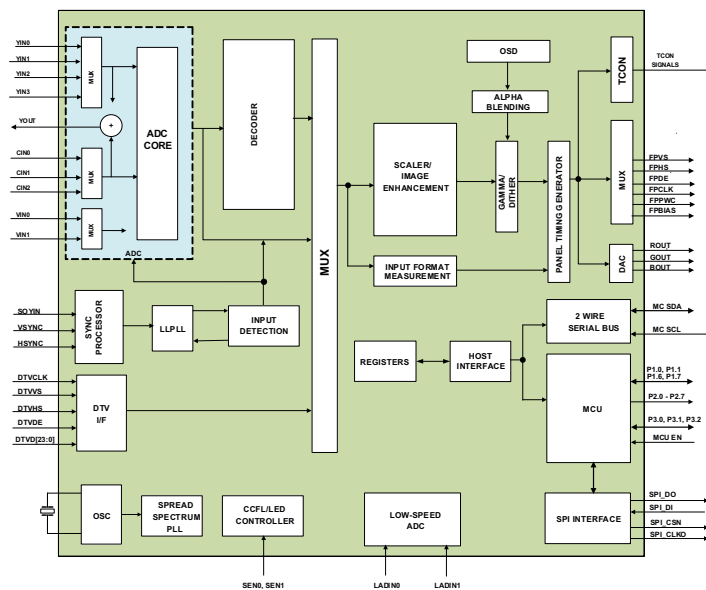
YIN0
YIN1
YIN2
YIN3
MUX
ADC CORE
YOUT
+
CIN0
CIN1
CIN2
MUX
VIN0
VIN1
MUX
ADC
DECODER
MUX
OSD
ALPHA BLENDING
TCON
TCON SIGNALS
SCALER/ IMAGE ENHANCEMENT
GAMMA/ DITHER
PANEL TIMING GENERATOR
MUX
FPVS
FPHS
FPDE
FPCLK
FPPWC
FPBIAS
DAC
ROUT
GOUT
BOUT
INPUT FORMAT MEASUREMENT
SOYIN
VSYNC
HSYNC
SYNC PROCESSOR
LLPLL
INPUT DETECTION
2 WIRE SERIAL BUS
MC SDA
MC SCL
REGISTERS
HOST INTERFACE
DTVCLK
DTVVS
DTVHS
DTVDE
DTVD[23:0]
DTV I/F
MCU
P1.0, P1.1
P1.6, P1.7
P2.0 - P2.7
P3.0, P3.1, P3.2
MCU EN
OSC
SPREAD SPECTRUM PLL
CCFL/LED CONTROLLER
LOW-SPEED ADC
SPI INTERFACE
SPI_DO
SPI_DI
SPI_CSN
SPI_CLKO
SEN0, SEN1
LADIN0
LADIN1